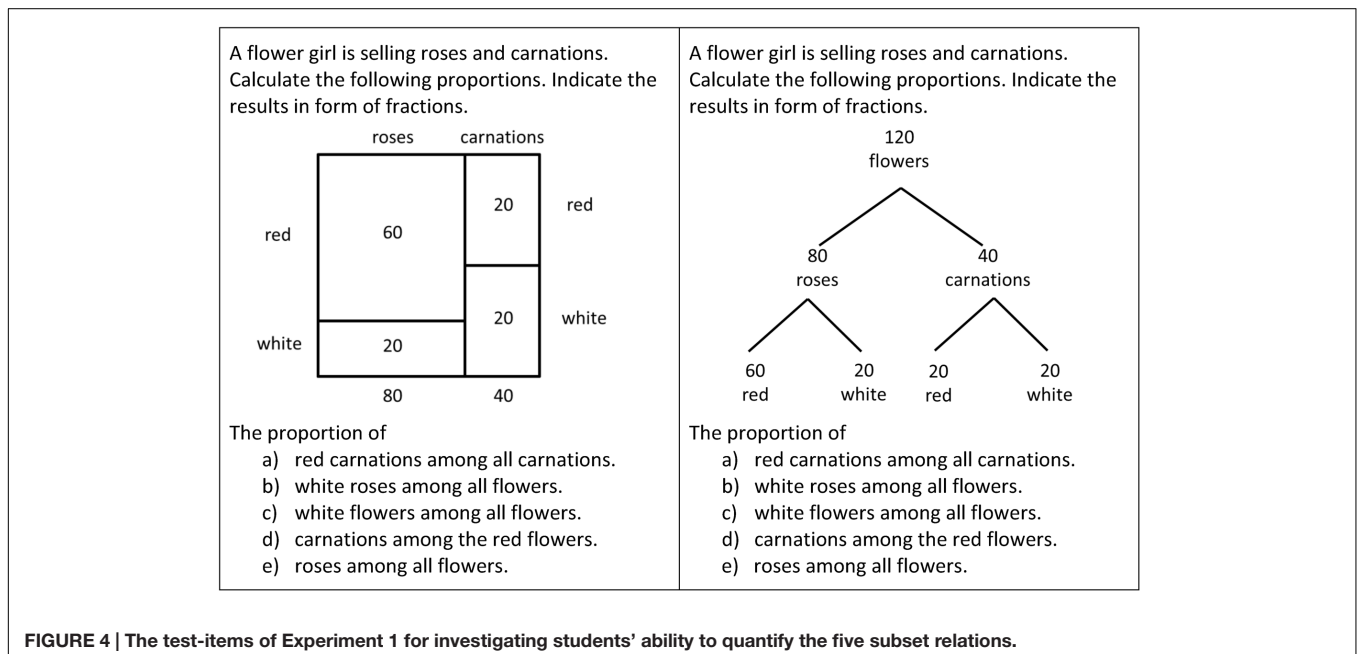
A flower girl is selling roses and carnations. Calculate the following proportions. Indicate the results in form of fractions.

roses carnations

red 60

20 red

20 white

white 20

80 40

The proportion of
a) red carnations among all carnations.
b) white roses among all flowers.
c) white flowers among all flowers.
d) carnations among the red flowers.
e) roses among all flowers.

A flower girl is selling roses and carnations. Calculate the following proportions. Indicate the results in form of fractions.

120
flowers

80
roses

40
carnations

60
red

20
white

20
red

20
white

The proportion of
a) red carnations among all carnations.
b) white roses among all flowers.
c) white flowers among all flowers.
d) carnations among the red flowers.
e) roses among all flowers.

FIGURE 4 | The test-items of Experiment 1 for investigating students' ability to quantify the five subset relations.